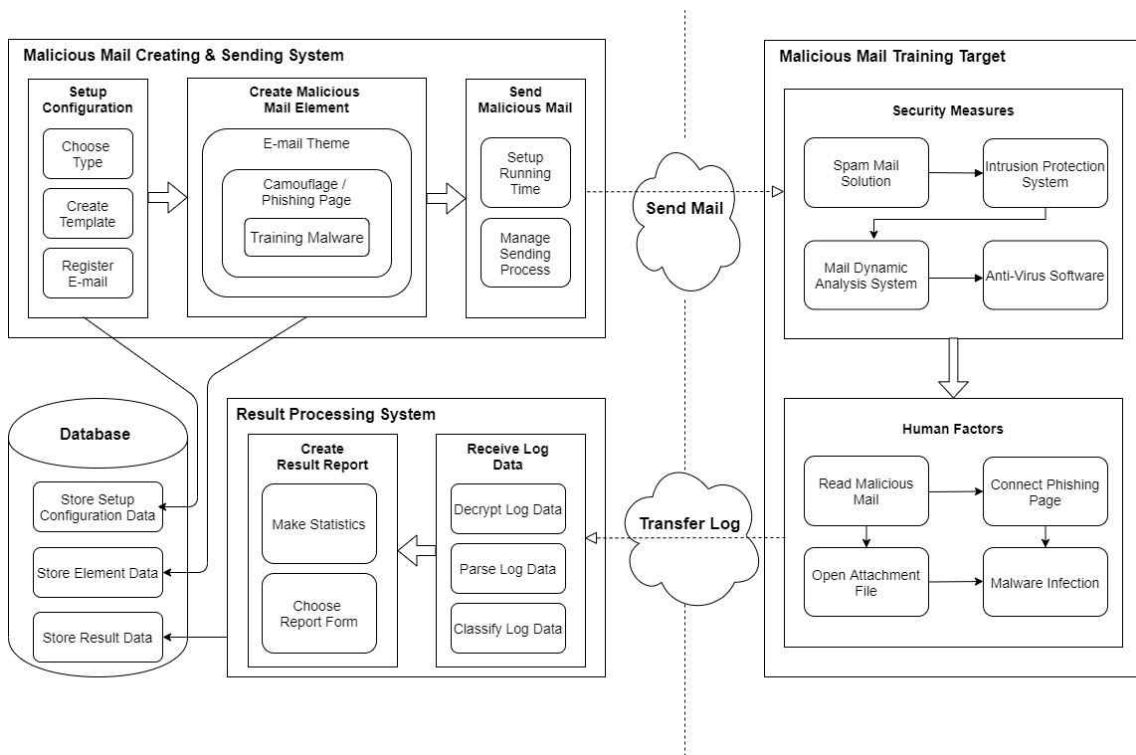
Malicious Mail Creating & Sending System

Setup Configuration

Choose Type

Create Template

Register E-mail

Create Malicious Mail Element

E-mail Theme

Camouflage / Phishing Page

Training Malware

Send Malicious Mail

Setup Running Time

Manage Sending Process

Send Mail

Malicious Mail Training Target

Security Measures

Spam Mail Solution

Intrusion Protection System

Mail Dynamic Analysis System

Anti-Virus Software

Human Factors

Read Malicious Mail

Connect Phishing Page

Open Attachment File

Malware Infection

Transfer Log

Result Processing System

Create Result Report

Make Statistics

Choose Report Form

Receive Log Data

Decrypt Log Data

Parse Log Data

Classify Log Data

Database

Store Setup Configuration Data

Store Element Data

Store Result Data